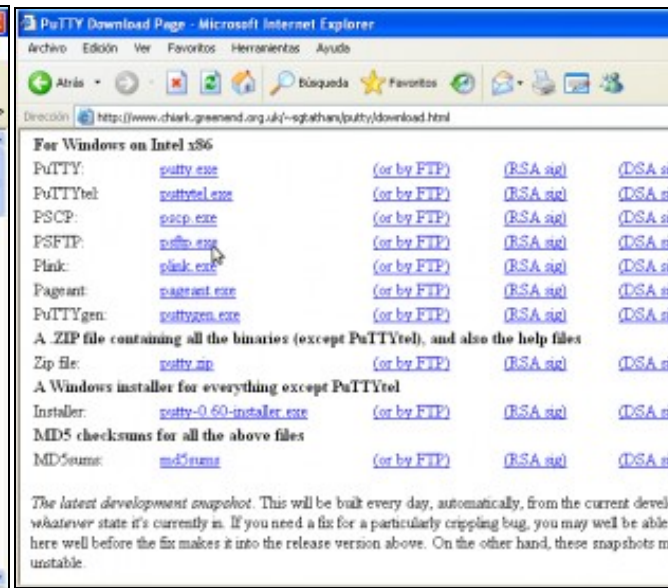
PuTTY Download Page - Microsoft Internet Explorer

Archivo Edición Ver Favoritos Herramientas Ayuda

Atrás Búsqueda Favoritos

Dirección http://www.chiark.greenend.org.uk/~sgtatham/putty/download.html

For Windows on Intel x86

| | | | | |
|---|---|---|---|---|
| PuTTY: | putty.exe | (or by FTP) | (RSA sig) | (DSA s |
| PuTTYtel: | puttytel.exe | (or by FTP) | (RSA sig) | (DSA s |
| PSCP: | pscp.exe | (or by FTP) | (RSA sig) | (DSA s |
| PSFTP: | psftp.exe | (or by FTP) | (RSA sig) | (DSA s |
| Plink: | plink.exe | (or by FTP) | (RSA sig) | (DSA s |
| Pageant: | pageant.exe | (or by FTP) | (RSA sig) | (DSA s |
| PuTTYgen: | puttygen.exe | (or by FTP) | (RSA sig) | (DSA s |

A .ZIP file containing all the binaries (except PuTTYtel), and also the help files

| | | | | |
|---|---|---|---|---|
| Zip file: | putty.zip | (or by FTP) | (RSA sig) | (DSA s |

A Windows installer for everything except PuTTYtel

| | | | | |
|---|---|---|---|---|
| Installer: | putty-0.60-installer.exe | (or by FTP) | (RSA sig) | (DSA s |

MD5 checksums for all the above files

| | | | | |
|---|---|---|---|---|
| MD5sums: | md5sums | (or by FTP) | (RSA sig) | (DSA s |

The latest development snapshot. This will be built every day, automatically, from the current devel whatever state it's currently in. If you need a fix for a particularly crippling bug, you may well be able here well before the fix makes it into the release version above. On the other hand, these snapshots m unstable.